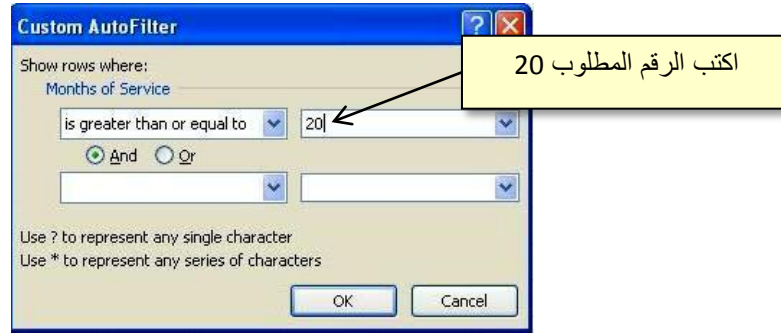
Custom AutoFilter

Show rows where:
Months of Service

is greater than or equal to
20

And Or

Use ? to represent any single character
Use * to represent any series of characters

OK
Cancel

اكتب الرقم المطلوب 20